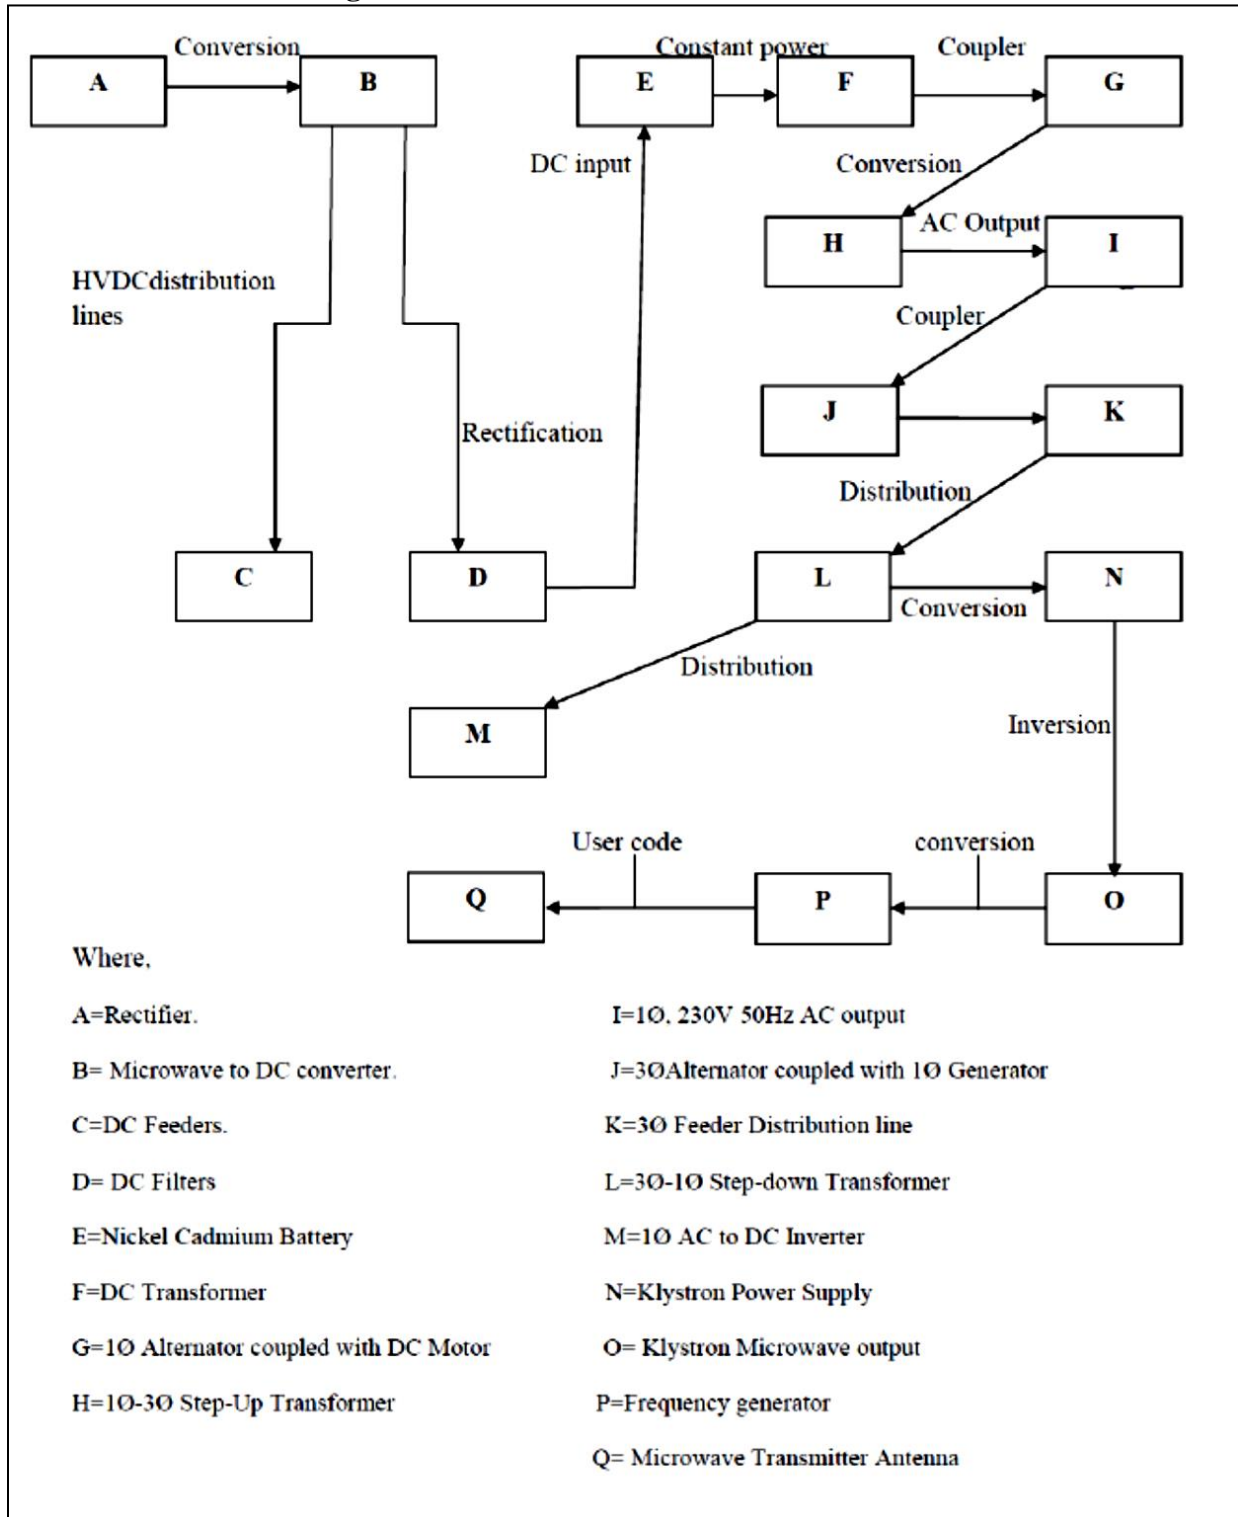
Conversion

A

B

Constant power

E

F

Coupler

G

DC input

Conversion

H

AC Output

I

HVDCdistribution lines

Coupler

J

K

Rectification

Distribution

C

D

L

N

Conversion

Distribution

M

Inversion

User code

conversion

Q

P

O

Where,

A=Rectifier.

B= Microwave to DC converter.

C=DC Feeders.

D= DC Filters

E=Nickel Cadmium Battery

F=DC Transformer

G=1Ø Alternator coupled with DC Motor

H=1Ø-3Ø Step-Up Transformer

I=1Ø, 230V 50Hz AC output

J=3ØAlternator coupled with 1Ø Generator

K=3Ø Feeder Distribution line

L=3Ø-1Ø Step-down Transformer

M=1Ø AC to DC Inverter

N=Klystron Power Supply

O= Klystron Microwave output

P=Frequency generator

Q= Microwave Transmitter Antenna